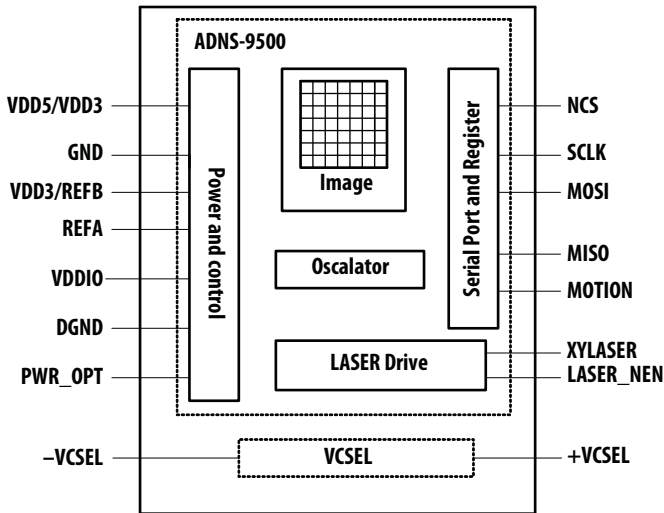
ADNS-9500

VDD5/VDD3
GND
VDD3/REFB
REFA
VDDIO
DGND
PWR_OPT

Power and control

Image

Oscalator

LASER Drive

Serial Port and Register

NCS
SCLK
MOSI
MISO
MOTION
XYLASER
LASER_NEN

–VCSEL
VCSEL
+VCSEL